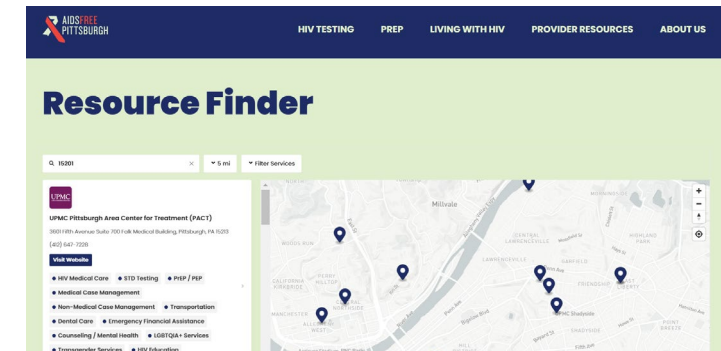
AIDS FREE PITTSBURGH

HIV TESTING PREP LIVING WITH HIV PROVIDER RESOURCES ABOUT US

Resource Finder

15201 × 5 mi Filter Services

UPMC

UPMC Pittsburgh Area Center for Treatment (PACT)

3601 Fifth Avenue Suite 700 Falk Medical Building, Pittsburgh, PA 15213

(412) 647-7228

Visit Website

• HIV Medical Care • STD Testing • PrEP / PEP
• Medical Case Management
• Non-Medical Case Management • Transportation
• Dental Care • Emergency Financial Assistance
• Counseling / Mental Health • LGBTQIA+ Services
• Transgender Services • HIV Education

Millvale
TROY HILL
DUTCH TOWN
CENTRAL LAWRENCEVILLE
LAWRENCEVILLE
MORNINGSIDE
HIGHLAND PARK
PERRY HILLTOP
NORTH SIDE
CENTRAL NORTHSIDE
MANCHESTER
ALLEGHENY WEST
FRIENDSHIP
EAST LIBERTY
UPMC Shadyside
SHADYSIDE
POINT BREEZE
Penn Ave
Baum Blvd
Fifth Ave
+
-